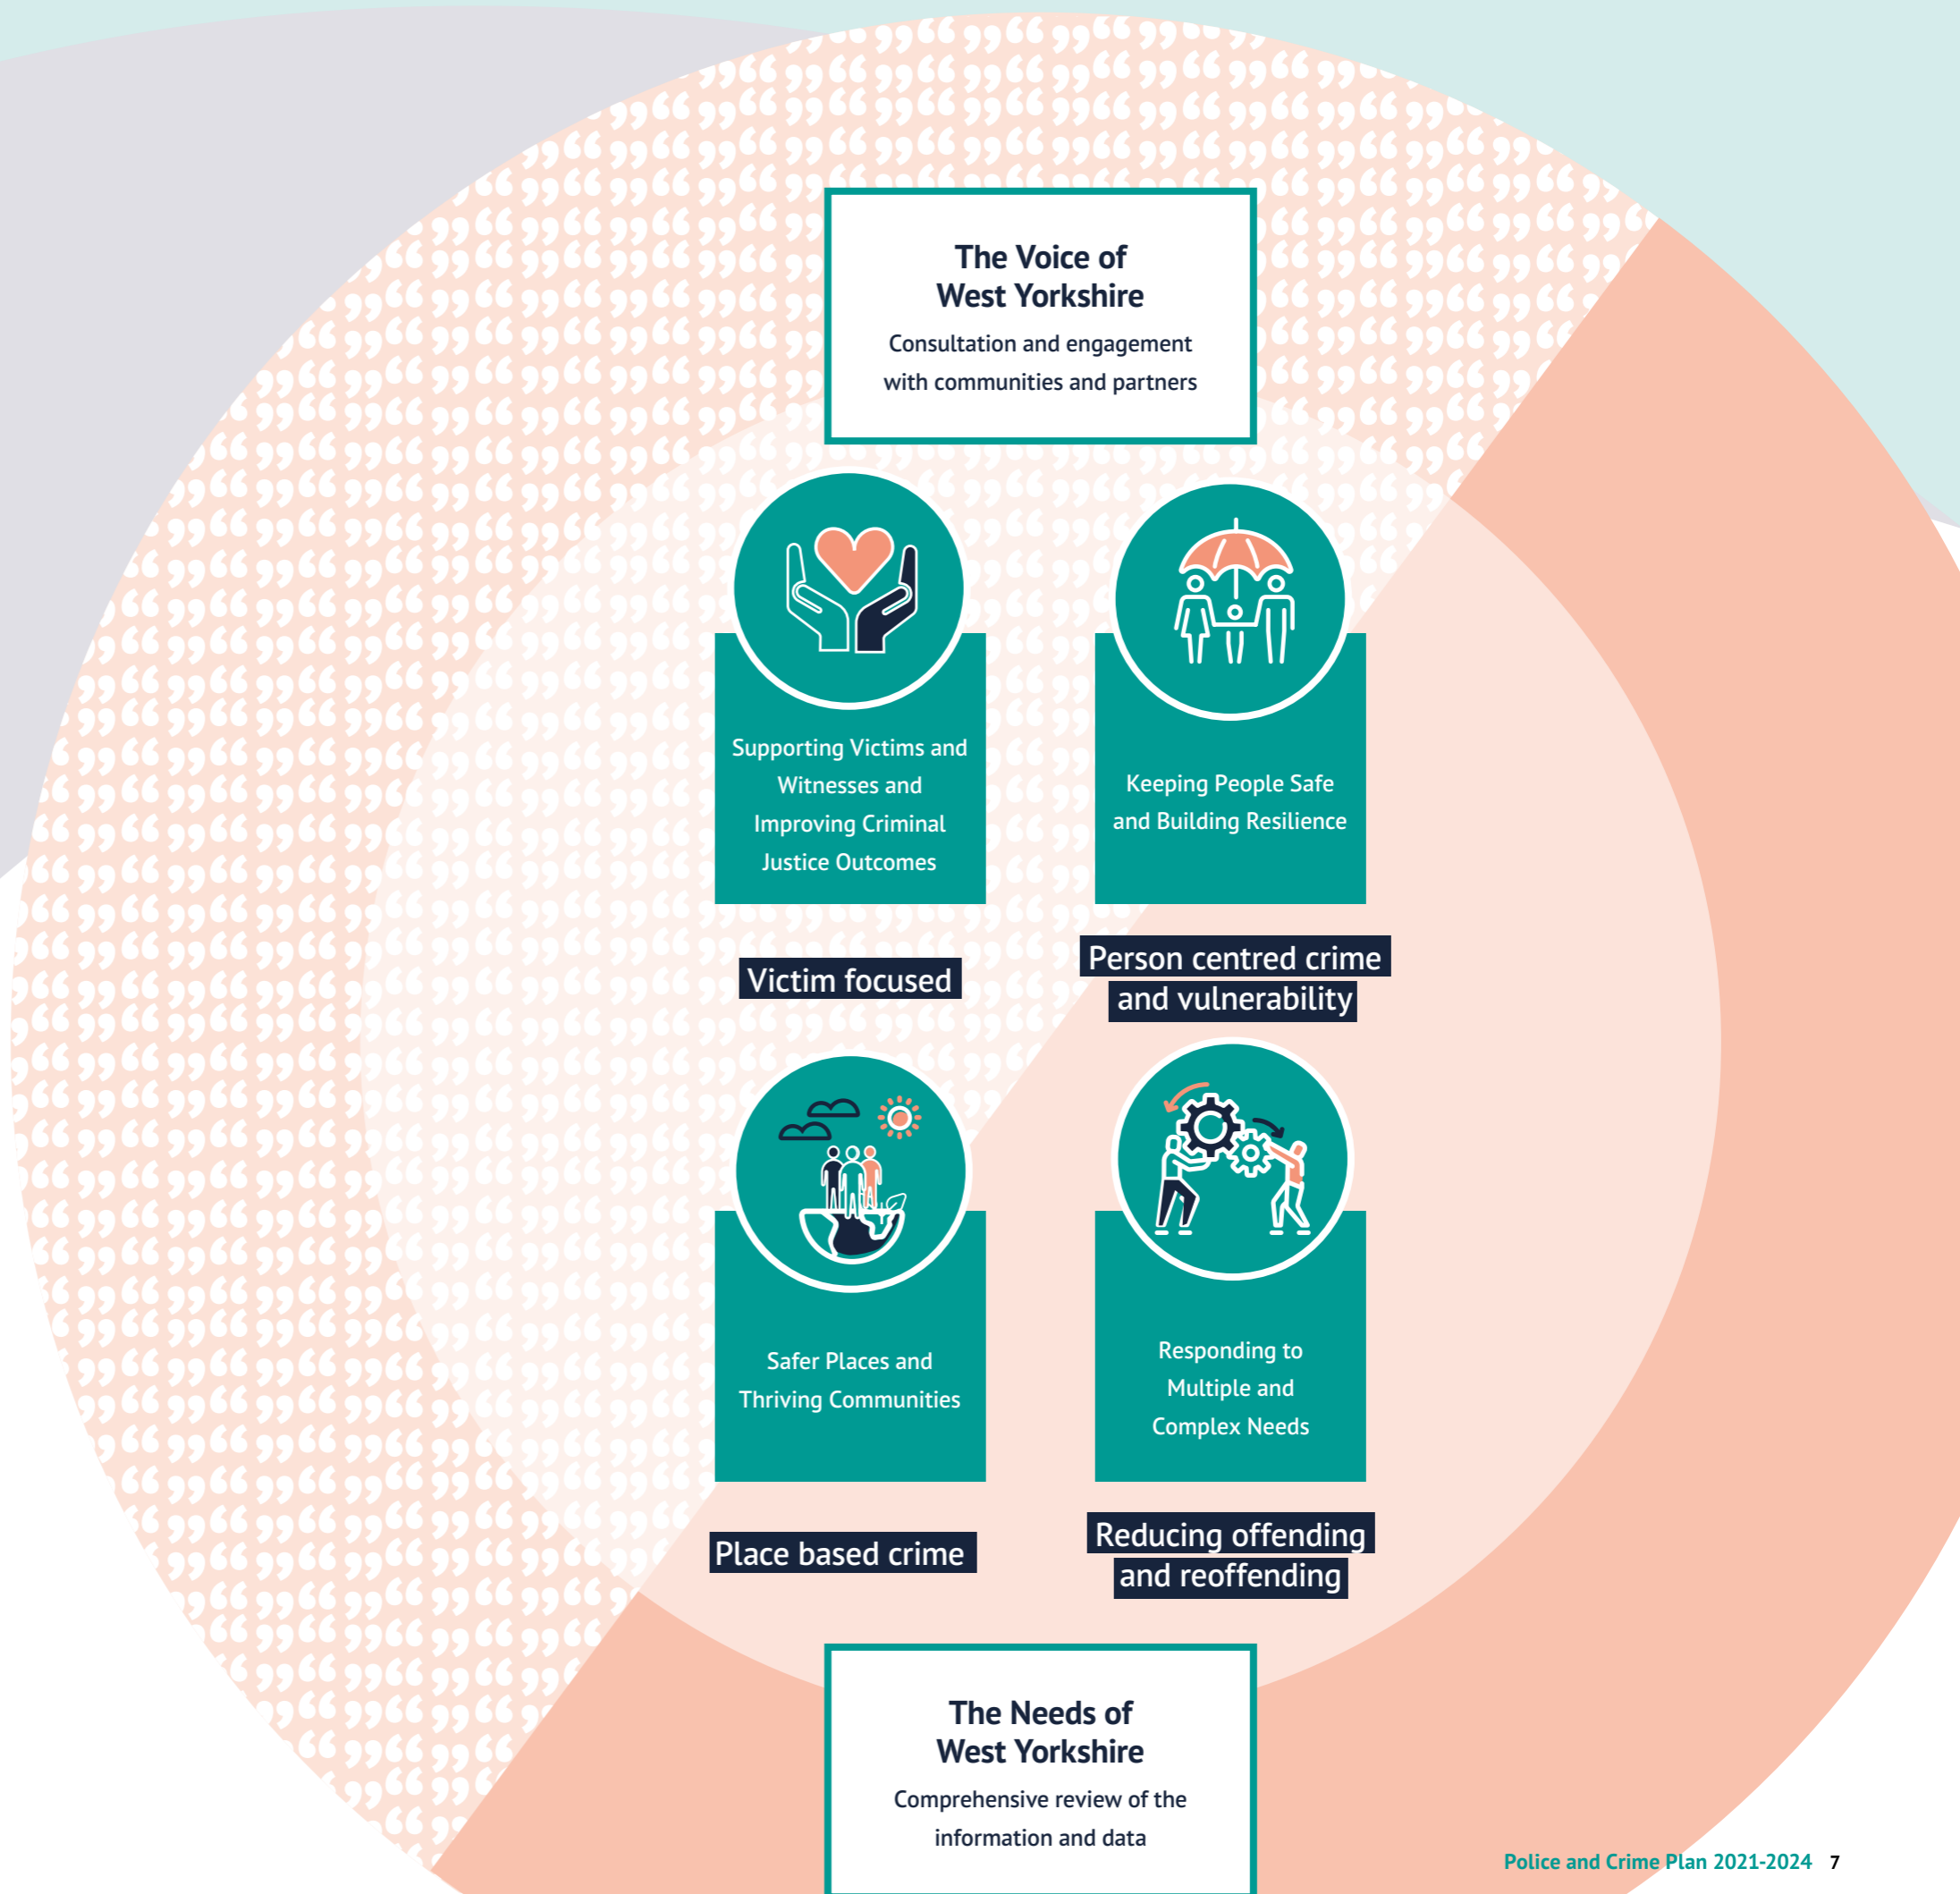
The Voice of West Yorkshire

Consultation and engagement with communities and partners

Supporting Victims and Witnesses and Improving Criminal Justice Outcomes

Keeping People Safe and Building Resilience

Victim focused

Person centred crime and vulnerability

Safer Places and Thriving Communities

Responding to Multiple and Complex Needs

Place based crime

Reducing offending and reoffending

The Needs of West Yorkshire

Comprehensive review of the information and data

Police and Crime Plan 2021-2024 7